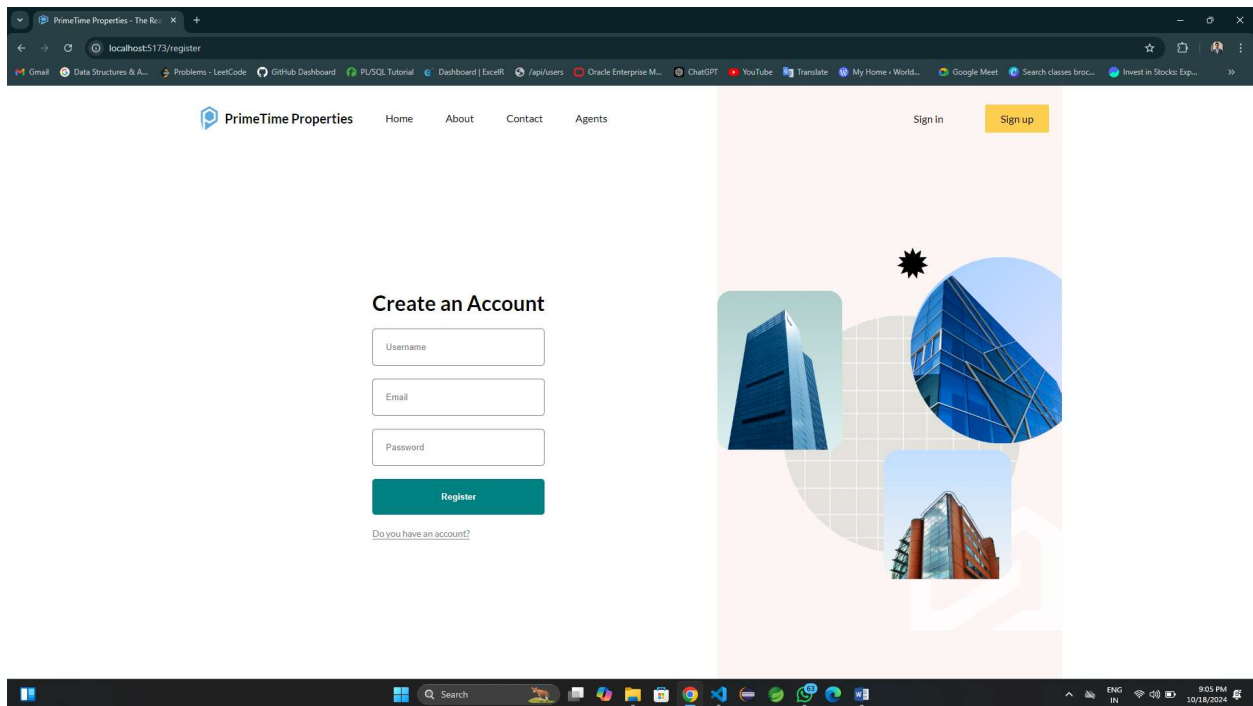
PrimeTime Properties - The Rea ×
localhost:5173/register
Gmail  Data Structures & A...  Problems - LeetCode  GitHub Dashboard  PL/SQL Tutorial  Dashboard | ExcelR  /api/users  Oracle Enterprise M...  ChatGPT  YouTube  Translate  My Home ‹ World...  Google Meet  Search classes broc...  Invest in Stocks: Exp...

PrimeTime Properties  Home  About  Contact  Agents  Sign in  Sign up

Create an Account

Username

Email

Password

Register

Do you have an account?

Search

ENG IN  9:05 PM 10/18/2024